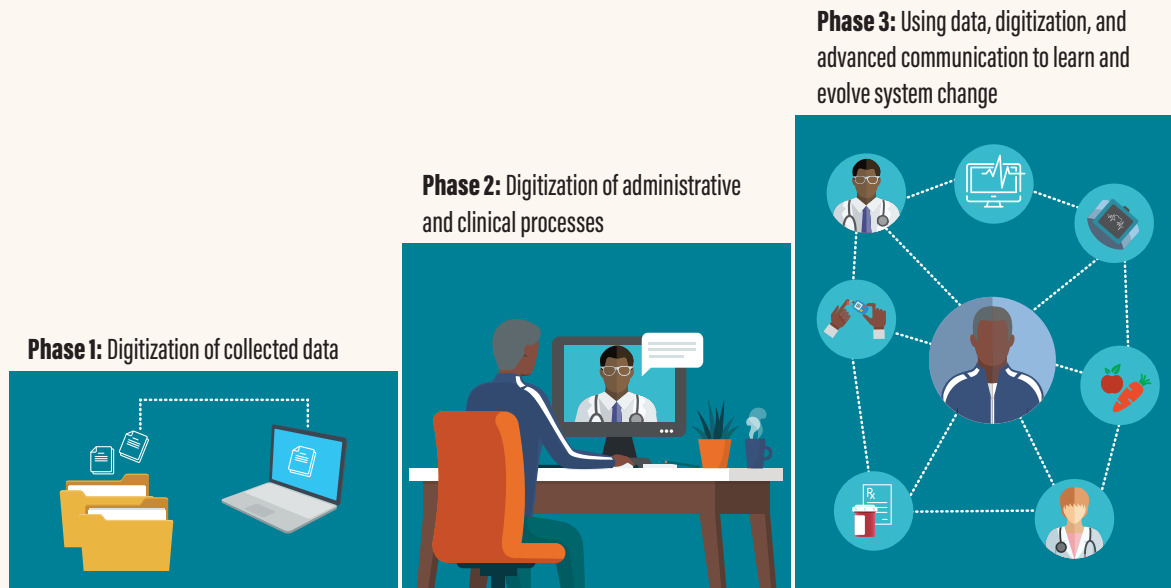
**Phase 3:** Using data, digitization, and advanced communication to learn and evolve system change

**Phase 2:** Digitization of administrative and clinical processes

**Phase 1:** Digitization of collected data

Rx